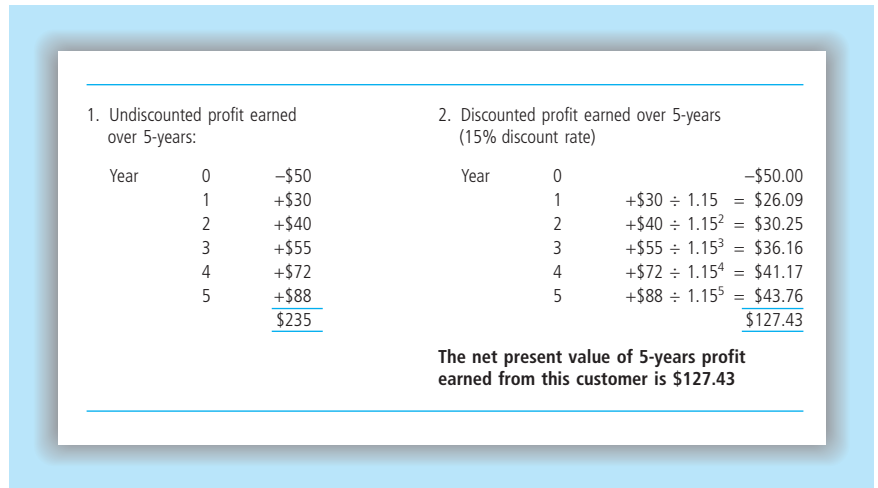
1. Undiscounted profit earned over 5-years:

| Year | | |
|---|---|---|
| Year | 0 | –\$50 |
| | 1 | +\$30 |
| | 2 | +\$40 |
| | 3 | +\$55 |
| | 4 | +\$72 |
| | 5 | +\$88 |
| | | \$235 |

2. Discounted profit earned over 5-years (15% discount rate)

| Year | | | |
|---|---|---|---|
| Year | 0 | | –\$50.00 |
| | 1 | +\$30 ÷ 1.15 = | \$26.09 |
| | 2 | +\$40 ÷ $1.15^2$ = | \$30.25 |
| | 3 | +\$55 ÷ $1.15^3$ = | \$36.16 |
| | 4 | +\$72 ÷ $1.15^4$ = | \$41.17 |
| | 5 | +\$88 ÷ $1.15^5$ = | \$43.76 |
| | | | \$127.43 |

**The net present value of 5-years profit earned from this customer is \$127.43**